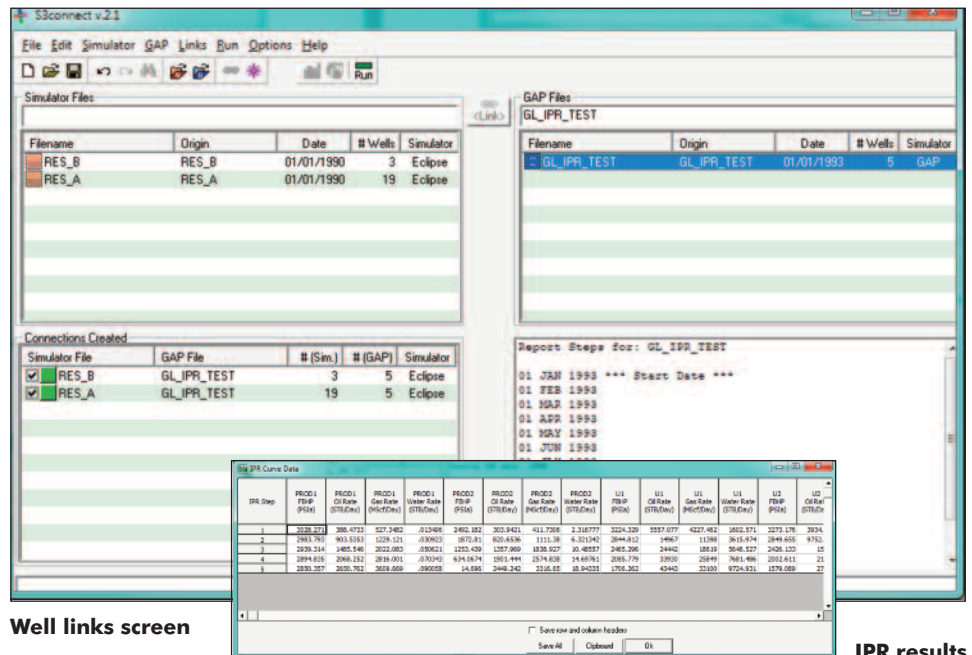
S3connect v.2.1

File Edit Simulator GAP Links Run Options Help

Run

Simulator Files

<Link>

GAP Files

GL_IPR_TEST

| Filename | Origin | Date | # Wells | Simulator |
|---|---|---|---|---|
| RES_B | RES_B | 01/01/1990 | 3 | Eclipse |
| RES_A | RES_A | 01/01/1990 | 19 | Eclipse |

| Filename | Origin | Date | # Wells | Simulator |
|---|---|---|---|---|
| GL_IPR_TEST | GL_IPR_TEST | 01/01/1993 | 5 | GAP |

Connections Created

| Simulator File | GAP File | # (Sim.) | # (GAP) | Simulator |
|---|---|---|---|---|
| RES_B | GL_IPR_TEST | 3 | 5 | Eclipse |
| RES_A | GL_IPR_TEST | 19 | 5 | Eclipse |

Report Steps for: GL_IPR_TEST

01 JAN 1993 *** Start Date ***
01 FEB 1993
01 MAR 1993
01 APR 1993
01 MAY 1993
01 JUN 1993

IPR Curve Data

| IPR Step | PROD1 FBHP (PSIa) | PROD1 Oil Rate (STB/Day) | PROD1 Gas Rate (MScf/Day) | PROD1 Water Rate (STB/Day) | PROD2 FBHP (PSIa) | PROD2 Oil Rate (STB/Day) | PROD2 Gas Rate (MScf/Day) | PROD2 Water Rate (STB/Day) | U1 FBHP (PSIa) | U1 Oil Rate (STB/Day) | U1 Gas Rate (MScf/Day) | U1 Water Rate (STB/Day) | U2 FBHP (PSIa) | U2 Oil Rat (STB/Da |
|---|---|---|---|---|---|---|---|---|---|---|---|---|---|---|
| 1 | 3028.271 | 388.4733 | 527.3482 | .013486 | 2492.182 | 303.9421 | 411.7306 | 2.318777 | 3224.329 | 5557.077 | 4227.482 | 1602.571 | 3273.178 | 3934. |
| 2 | 2983.793 | 903.5353 | 1229.121 | .030923 | 1872.81 | 820.6536 | 1111.38 | 6.321342 | 2844.812 | 14967 | 11398 | 3615.974 | 2849.655 | 9752. |
| 3 | 2939.314 | 1485.546 | 2023.083 | .050621 | 1253.439 | 1357.969 | 1838.927 | 10.48557 | 2465.296 | 24442 | 18619 | 5648.527 | 2426.133 | 15 |
| 4 | 2894.835 | 2068.252 | 2816.001 | .070340 | 634.0674 | 1901.444 | 2574.838 | 14.68761 | 2085.779 | 33930 | 25849 | 7681.486 | 2002.611 | 21 |
| 5 | 2850.357 | 2650.762 | 3609.659 | .090058 | 14.696 | 2448.342 | 3316.65 | 18.94035 | 1706.262 | 43445 | 33100 | 9724.931 | 1579.089 | 27 |

Save row and column headers

Save All Clipboard Ok

Well links screen

IPR results